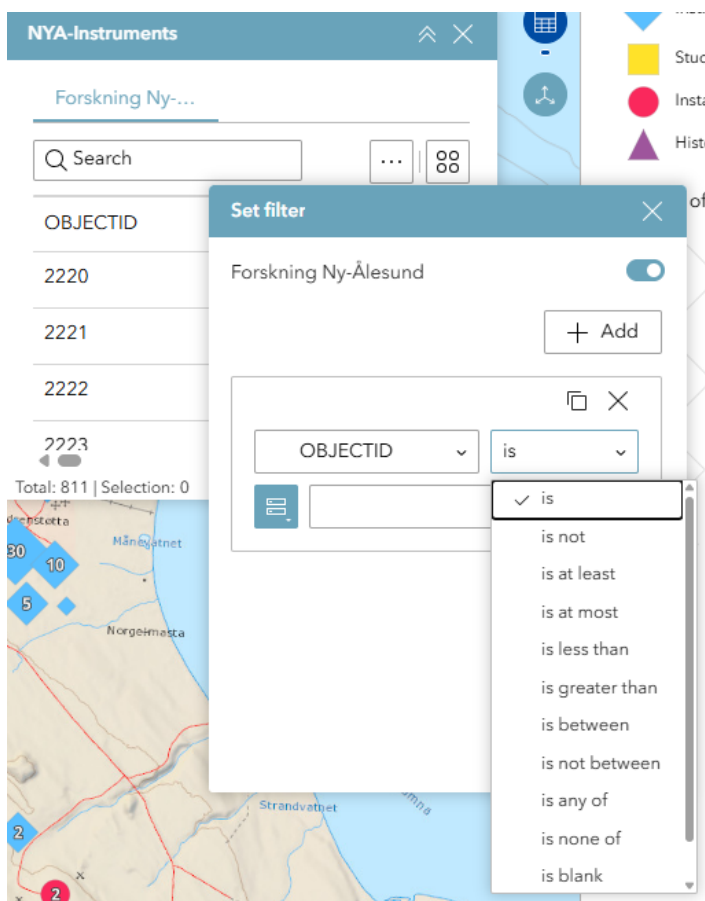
NYA-Instruments

Forskning Ny-...

Search

OBJECTID

2220

2221

2222

2223

Total: 811 | Selection: 0

Insta
Stud
Insta
Histo
of

Set filter

Forskning Ny-Ålesund

Add

OBJECTID

is

is
is not
is at least
is at most
is less than
is greater than
is between
is not between
is any of
is none of
is blank

dens etta
Månevatnet
30
10
5
Norgeimasta
Strandvatnet
mna
2
2